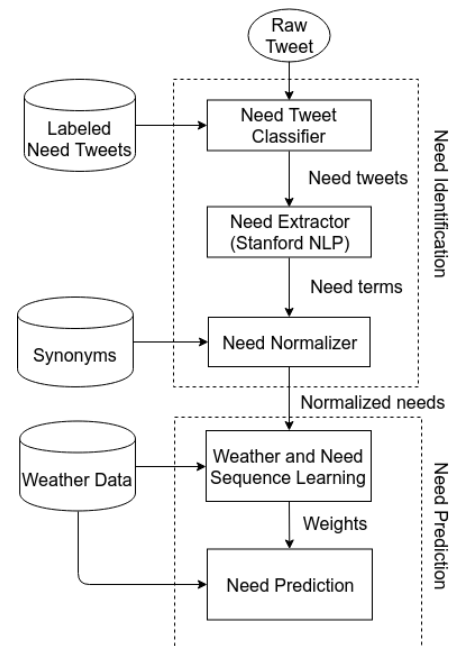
Raw Tweet

Labeled Need Tweets

Need Tweet Classifier

Need tweets

Need Extractor (Stanford NLP)

Need terms

Synonyms

Need Normalizer

Need Identification

Normalized needs

Weather Data

Weather and Need Sequence Learning

Weights

Need Prediction

Need Prediction